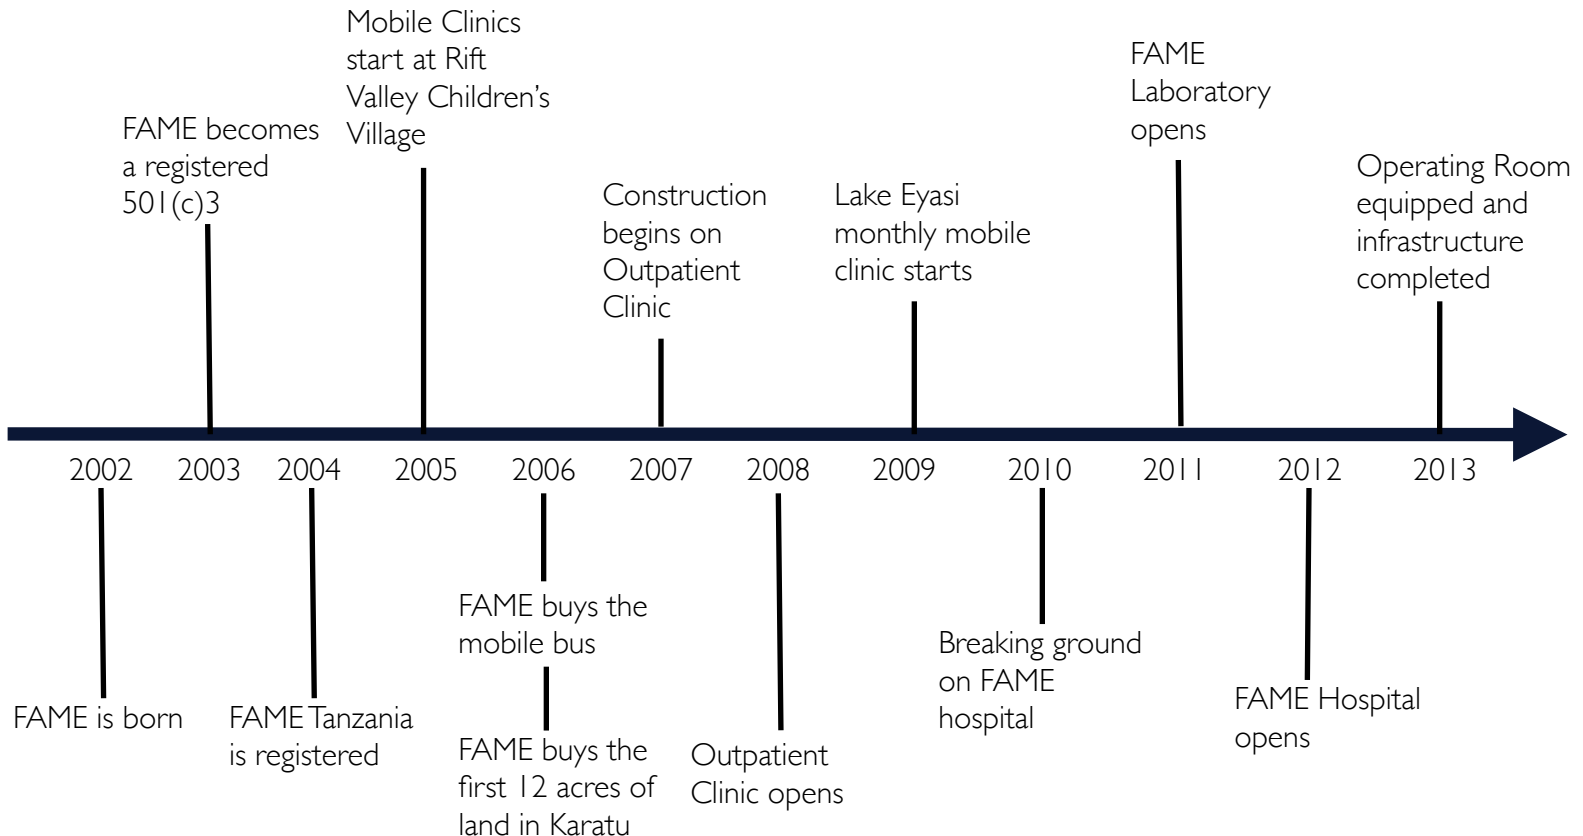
Mobile Clinics start at Rift Valley Children's Village

FAME becomes a registered 501(c)3

Construction begins on Outpatient Clinic

Lake Eyasi monthly mobile clinic starts

FAME Laboratory opens

Operating Room equipped and infrastructure completed

2002 2003 2004 2005 2006 2007 2008 2009 2010 2011 2012 2013

FAME is born

FAME Tanzania is registered

FAME buys the mobile bus

FAME buys the first 12 acres of land in Karatu

Outpatient Clinic opens

Breaking ground on FAME hospital

FAME Hospital opens